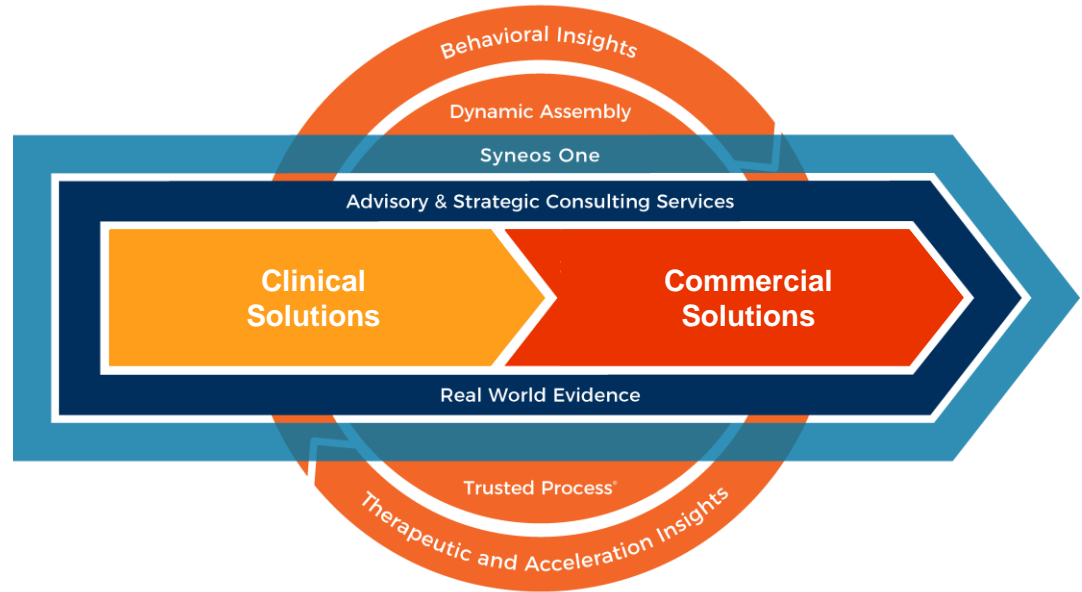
Behavioral Insights

Dynamic Assembly

Syneos One

Advisory & Strategic Consulting Services

Clinical Solutions

Commercial Solutions

Real World Evidence

Trusted Process®

Therapeutic and Acceleration Insights